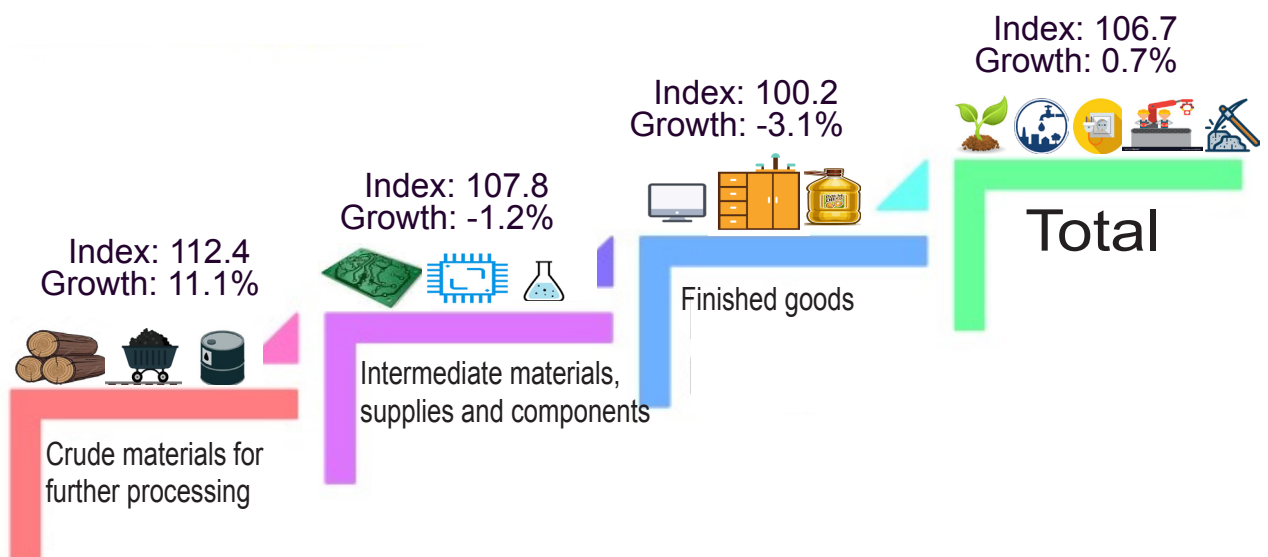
Index: 106.7
Growth: 0.7%

Total

Index: 100.2
Growth: -3.1%

Finished goods

Index: 107.8
Growth: -1.2%

Intermediate materials, supplies and components

Index: 112.4
Growth: 11.1%

Crude materials for further processing